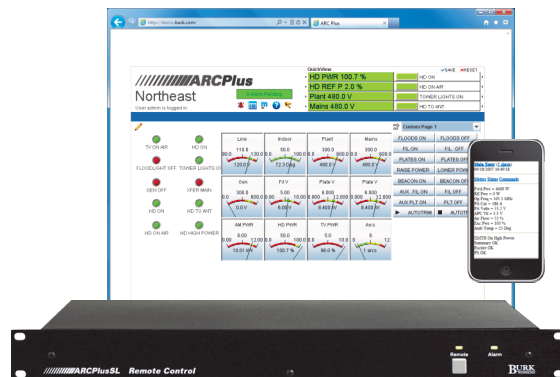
http://demo.burk.com
ARC Plus

QuickView
SAVE RESET

ARCPlus
Northeast
User admin is logged in
0 Alarm Pending

HD PWR 100.7 %
HD REF P 2.0 %
Plant 480.0 V
Mains 480.0 V

HD ON
HD ON AIR
TOWER LIGHTS ON
HD TO ANT

TV ON AIR
HD ON
FLOODLIGHT OFF
TOWER LIGHTS ON
GEN OFF
XFER MAIN
HD ON
HD TO ANT
HD ON AIR
HD HIGH POWER

Line
Indoor
Plant
Mains
120.0
72.3 DEG
480.0 V
480.0 V
Gen
Fil V
Plate V
Plate V
0.0 V
6.00 V
6.400 kV
6.400 kV
AM PWR
HD PWR
TV PWR
Aws
10.01 kW
100.7 %
0.0 %
1 mins

Custom Page 1
FLOODS ON
FLOODS OFF
FIL ON
FIL OFF
PLATES ON
PLATES OFF
RAISE POWER
LOWER POWER
BEACON ON
BEACON OFF
AUX FIL ON
FIL OFF
AUX PLT ON
PLT OFF
AUTOTRM
AUTOTRM

ARCPlusSL Remote Control
Remote
Alarm
BURK